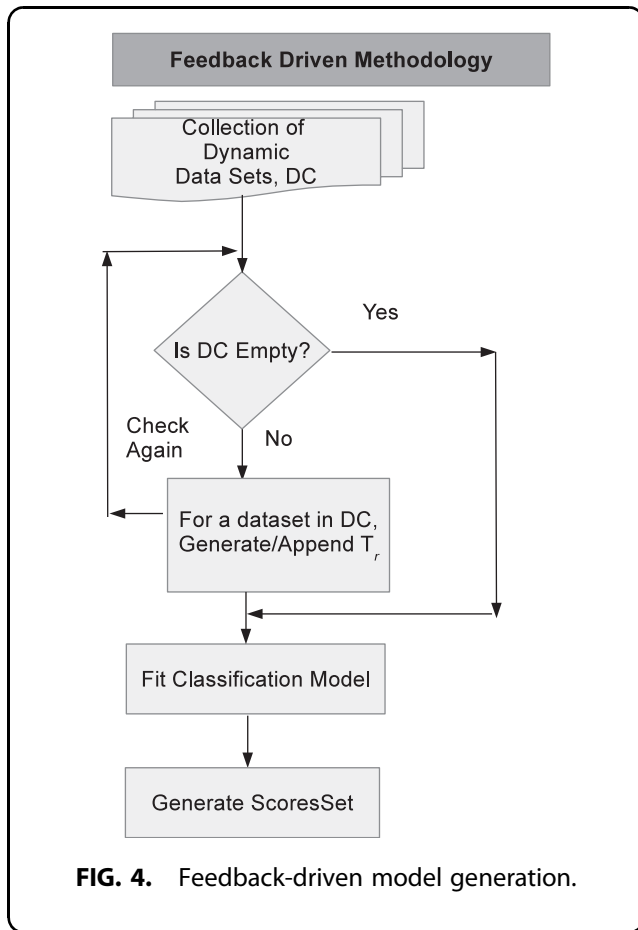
Feedback Driven Methodology

Collection of Dynamic Data Sets, DC

Is DC Empty?

Yes

Check Again

No

For a dataset in DC, Generate/Append $T_r$

Fit Classification Model

Generate ScoresSet

FIG. 4. Feedback-driven model generation.